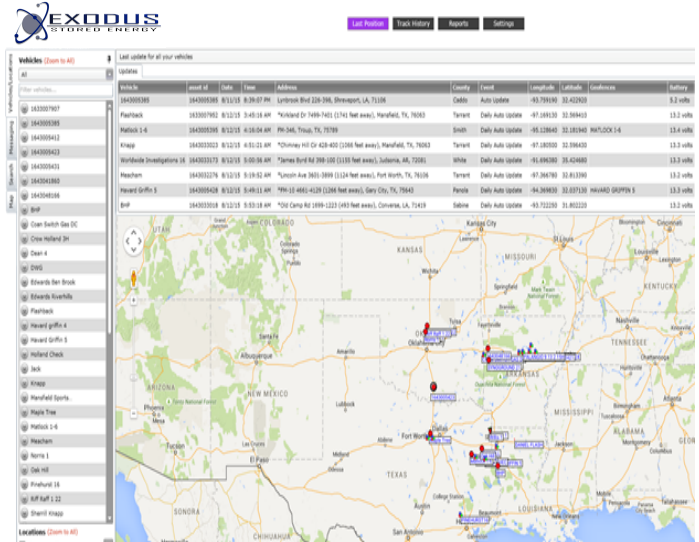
EXODUS
STORED ENERGY

Last Position | Track History | Reports | Settings

Vehicles (Zoom to All)
All
Filter vehicles...

Vehicles/Locations | Messaging | Search | Map

1643007907
1643005385
1643005412
1643005423
1643005431
1643041860
1643048156
BHP
Coen Switch Gas DC
Crow Holland 3H
Dean 4
DWG
Edwards Ben Brook
Edwards Riverhills
Flashback
Havard griffin 4
Havard Griffin 5
Holland Check
Jack
Knapp
Mansfield Sports .
Maple Tree
Matlock 1-6
Meachem
Norris 1
Oak Hill
Pinehurst 16
Riff Raff 1 12
Sherrill Knapp

Locations (Zoom to All)

Last update for all your vehicles
Updates

| Vehicle | asset id | Date | Time | Address | County | Event | Longitude | Latitude | Geofences | Battery |
|---|---|---|---|---|---|---|---|---|---|---|
| 1643005385 | 1643005385 | 8/11/15 | 8:39:07 PM | Lynbrook Blvd 226-398, Shreveport, LA, 71106 | Caddo | Auto Update | -93.759190 | 32.422920 | | 5.2 volts |
| Flashback | 1643007952 | 8/12/15 | 3:45:16 AM | *Kirkland Dr 7499-7401 (1741 feet away), Mansfield, TX, 76063 | Tarrant | Daily Auto Update | -97.169130 | 32.569410 | | 13.2 volts |
| Matlock 1-6 | 1643005395 | 8/12/15 | 4:16:04 AM | FM-348, Troup, TX, 75789 | Smith | Daily Auto Update | -95.128640 | 32.181940 | MATLOCK 1-6 | 13.4 volts |
| Knapp | 1643005023 | 8/12/15 | 4:51:21 AM | *Chimney Hill Cir 428-400 (1066 feet away), Mansfield, TX, 76063 | Tarrant | Daily Auto Update | -97.180500 | 32.596430 | | 13.2 volts |
| Worldwide Investigations 16 | 1643033173 | 8/12/15 | 5:00:56 AM | *James Byrd Rd 398-100 (1135 feet away), Judsonia, AR, 72081 | White | Daily Auto Update | -91.696380 | 35.424680 | | 13.3 volts |
| Meachem | 1643031276 | 8/12/15 | 5:19:52 AM | *Lincoln Ave 3601-3899 (1124 feet away), Fort Worth, TX, 76106 | Tarrant | Daily Auto Update | -97.366780 | 32.813390 | | 13.2 volts |
| Havard Griffin 5 | 1643005428 | 8/12/15 | 5:49:11 AM | *FM-10 4661-4129 (1266 feet away), Gary City, TX, 75643 | Panola | Daily Auto Update | -94.369830 | 32.037130 | HAVARD GRIFFIN 5 | 13.3 volts |
| BHP | 1643033018 | 8/12/15 | 5:53:18 AM | *Old Camp Rd 1699-1223 (493 feet away), Converse, LA, 71419 | Sabine | Daily Auto Update | -93.722250 | 31.802220 | | 13.2 volts |

COLORADO
KANSAS
Kansas City
MISSOURI
Wichita
Springfield
Tulsa
Oklahoma City
OKLAHOMA
Amarillo
Albuquerque
NEW MEXICO
ARKANSAS
Little Rock
Lubbock
Fort Worth
Dallas
El Paso
TEXAS
MISSISSIPPI
ALABAMA
LOUISIANA
Baton Rouge
Houston
Austin
ARIZONA
Tucson
Memphis
Jackson
Shreveport